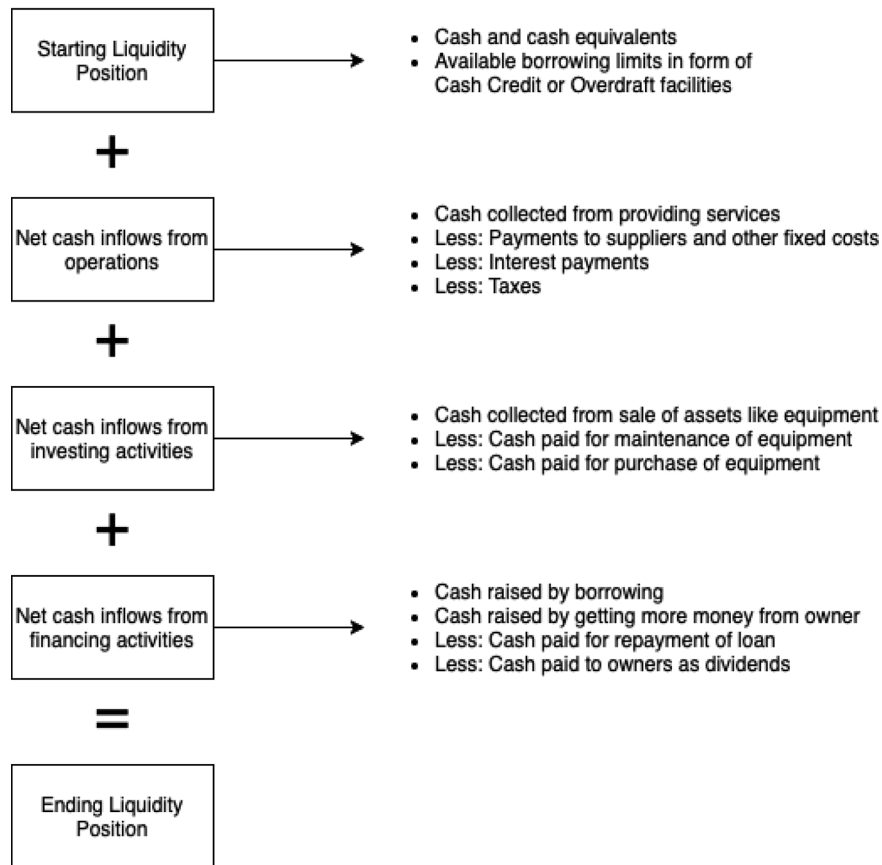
Starting Liquidity Position

- Cash and cash equivalents
- Available borrowing limits in form of Cash Credit or Overdraft facilities

+

Net cash inflows from operations

- Cash collected from providing services
- Less: Payments to suppliers and other fixed costs
- Less: Interest payments
- Less: Taxes

+

Net cash inflows from investing activities

- Cash collected from sale of assets like equipment
- Less: Cash paid for maintenance of equipment
- Less: Cash paid for purchase of equipment

+

Net cash inflows from financing activities

- Cash raised by borrowing
- Cash raised by getting more money from owner
- Less: Cash paid for repayment of loan
- Less: Cash paid to owners as dividends

=

Ending Liquidity Position